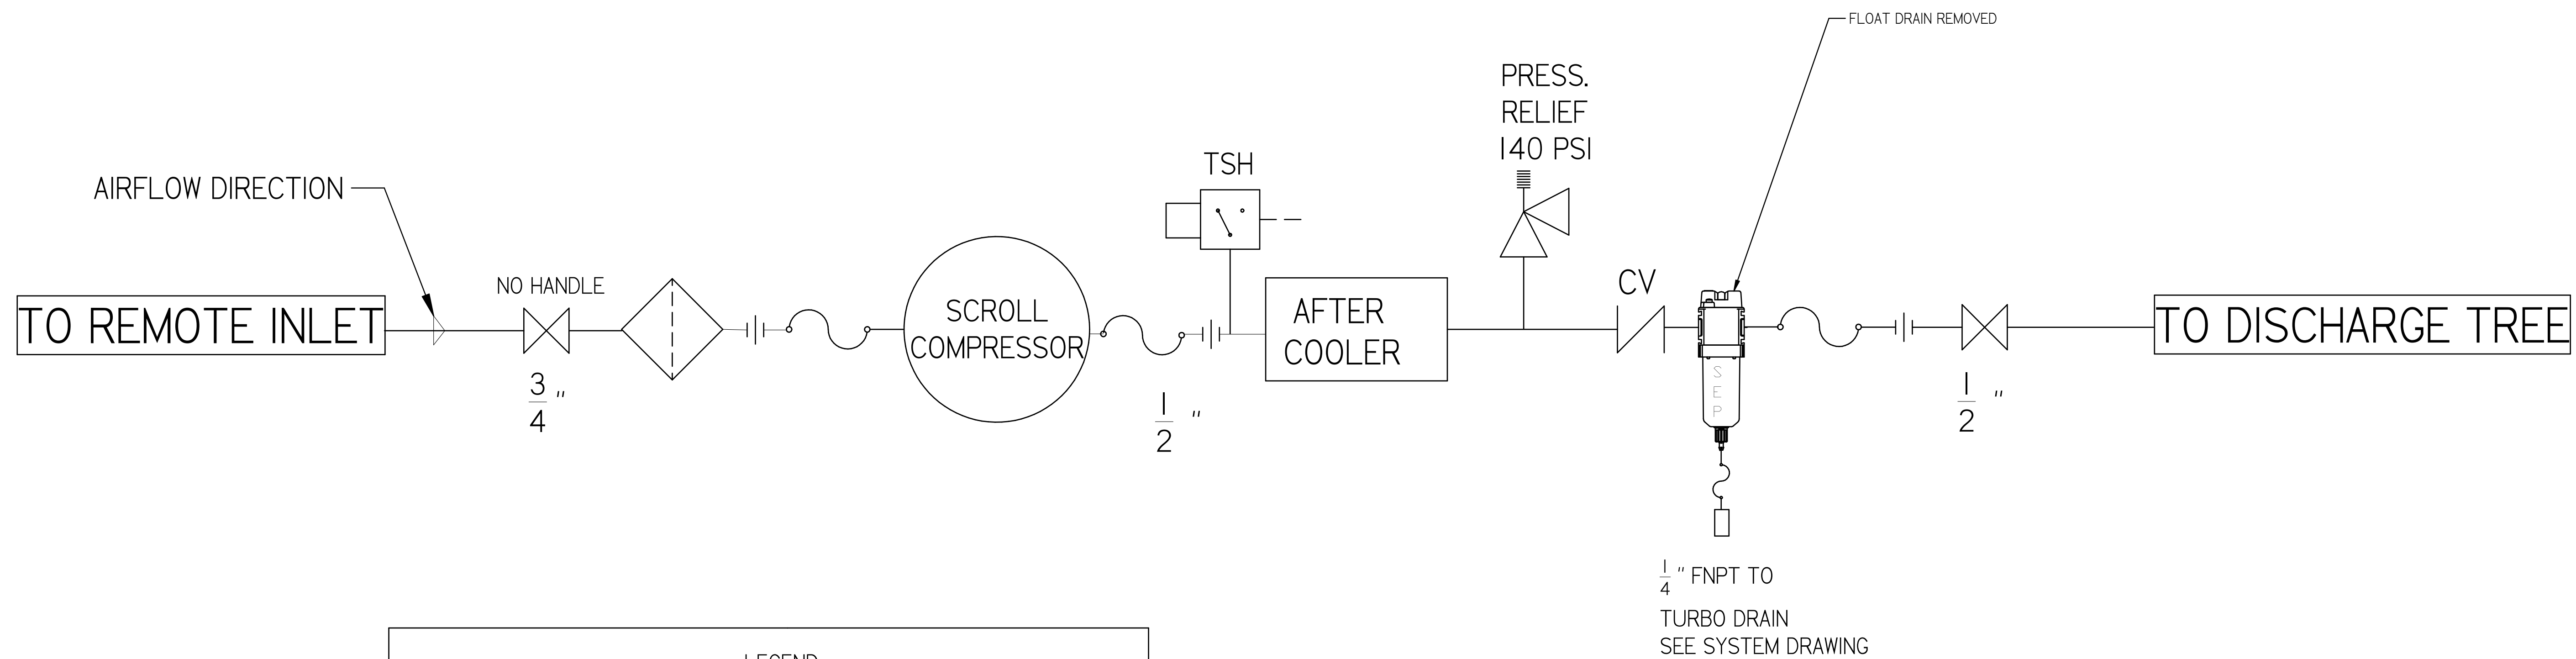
FLOAT DRAIN REMOVED

PRESS. RELIEF 140 PSI

TSH

AIRFLOW DIRECTION

NO HANDLE

TO REMOTE INLET

SCROLL COMPRESSOR

AFTER COOLER

CV

TO DISCHARGE TREE

$\frac{3}{4}$"

$\frac{1}{2}$"

SEP

$\frac{1}{2}$"

$\frac{1}{4}$" FNPT TO

TURBO DRAIN
SEE SYSTEM DRAWING

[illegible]